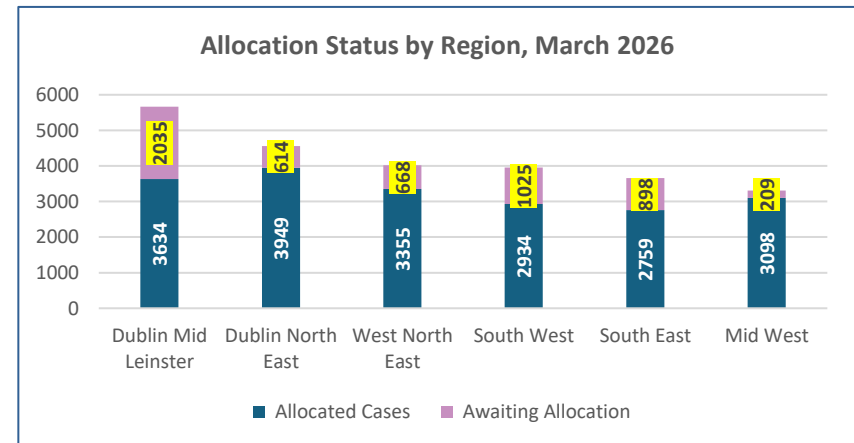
Allocation Status by Region, March 2026

6000
5000
4000
3000
2000
1000
0

| | Dublin Mid Leinster | Dublin North East | West North East | South West | South East | Mid West |
|---|---|---|---|---|---|---|
| Allocated Cases | 3634 | 3949 | 3355 | 2934 | 2759 | 3098 |
| Awaiting Allocation | 2035 | 614 | 668 | 1025 | 898 | 209 |

Allocated Cases   Awaiting Allocation